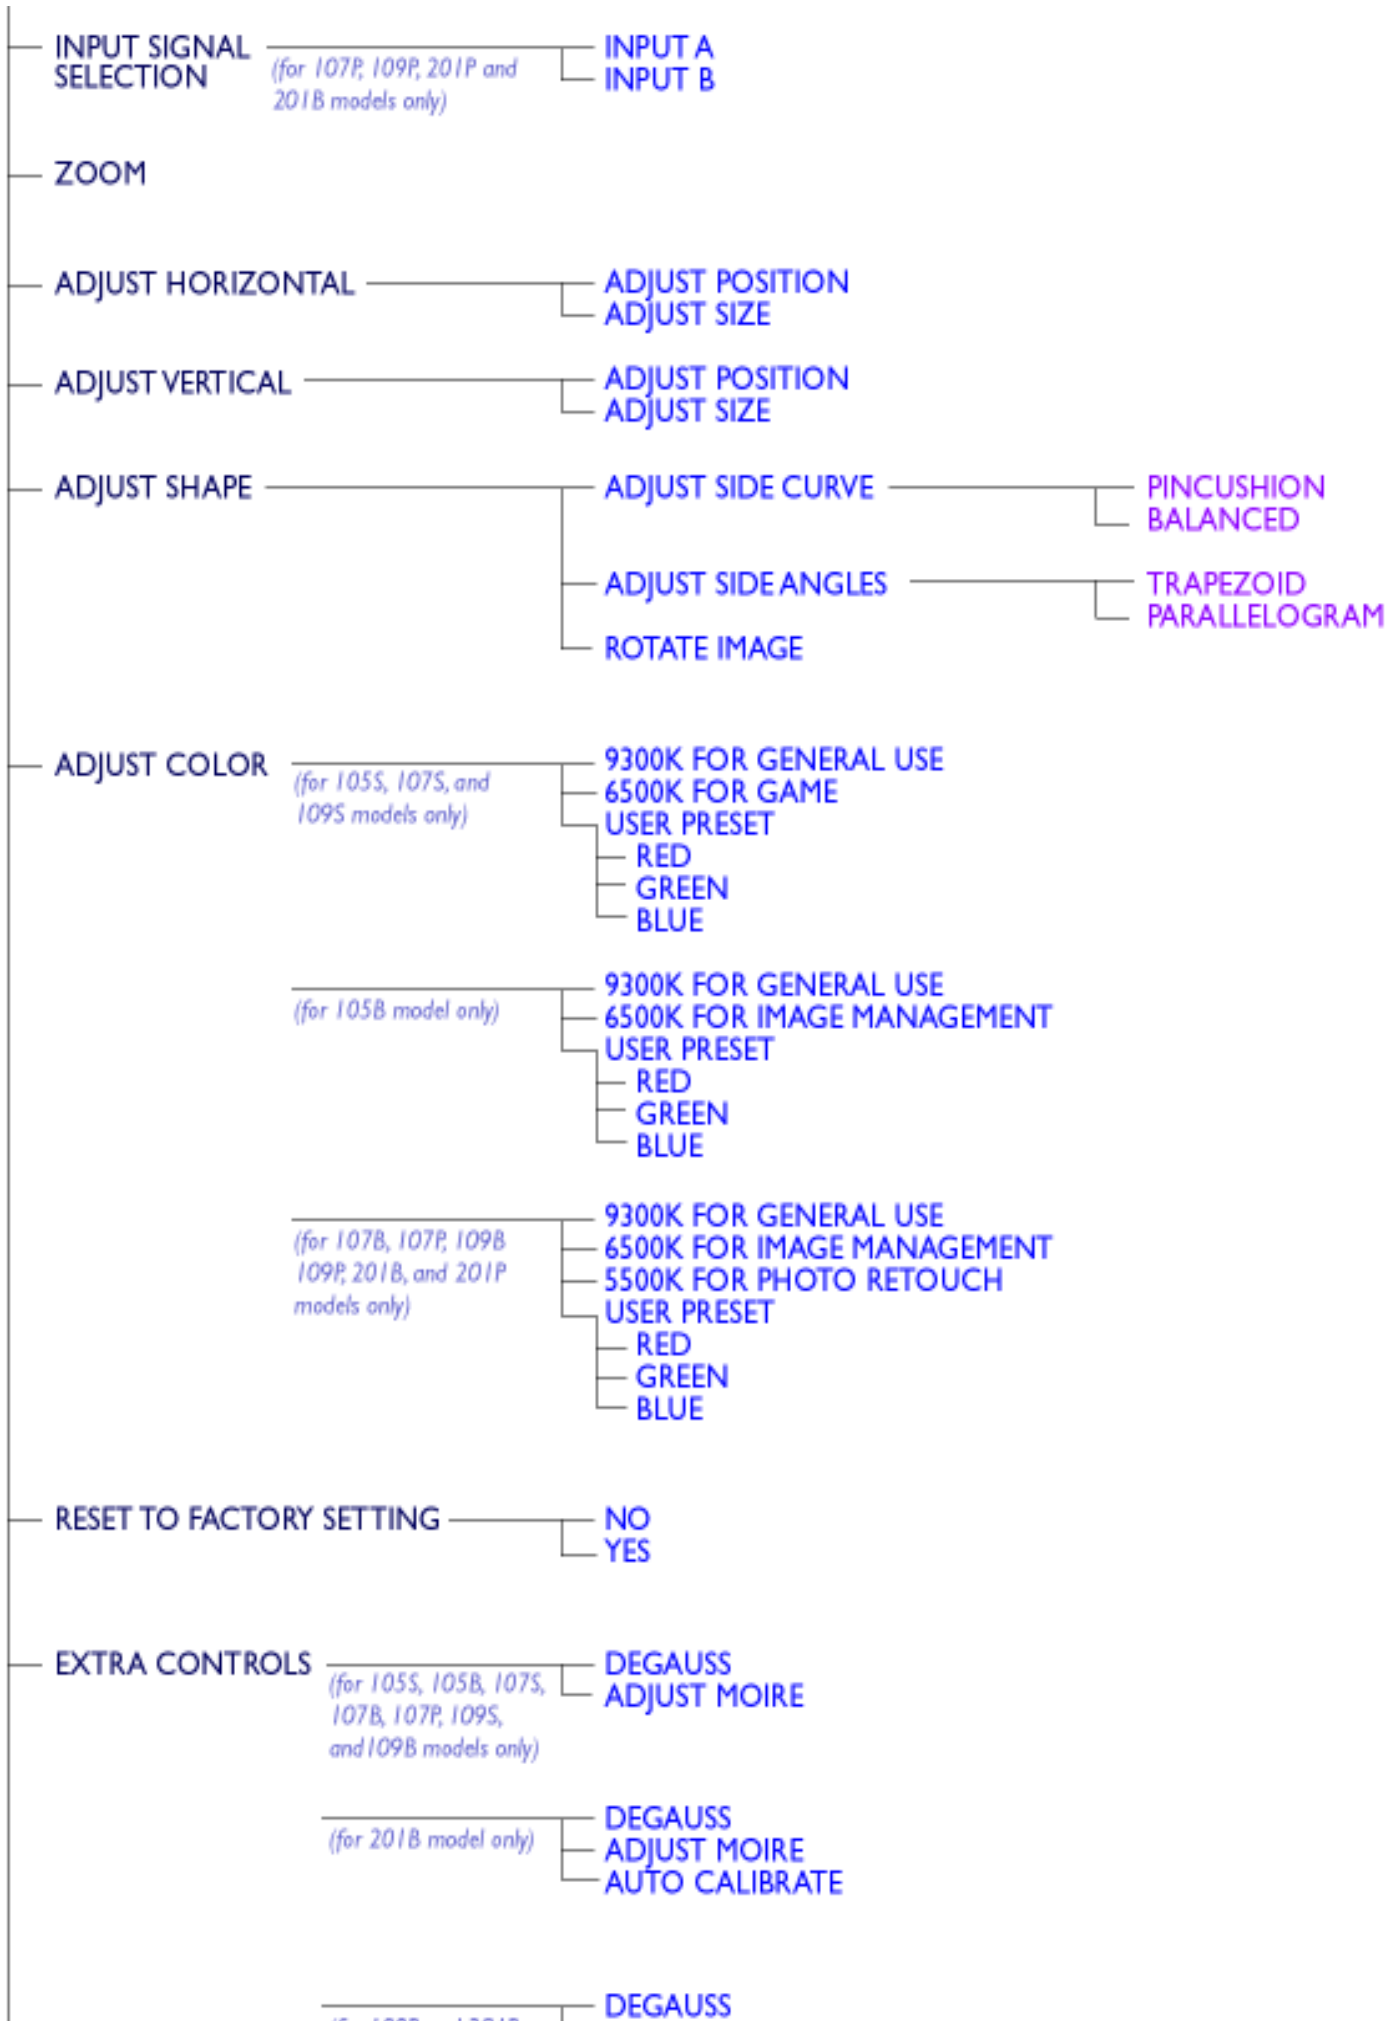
INPUT SIGNAL SELECTION
(for 107P, 109P, 201P and 201B models only)
INPUT A
INPUT B

ZOOM

ADJUST HORIZONTAL
ADJUST POSITION
ADJUST SIZE

ADJUST VERTICAL
ADJUST POSITION
ADJUST SIZE

ADJUST SHAPE
ADJUST SIDE CURVE
PINCUSHION
BALANCED
ADJUST SIDE ANGLES
TRAPEZOID
PARALLELOGRAM
ROTATE IMAGE

ADJUST COLOR
(for 105S, 107S, and 109S models only)
9300K FOR GENERAL USE
6500K FOR GAME
USER PRESET
RED
GREEN
BLUE

(for 105B model only)
9300K FOR GENERAL USE
6500K FOR IMAGE MANAGEMENT
USER PRESET
RED
GREEN
BLUE

(for 107B, 107P, 109B 109P, 201B, and 201P models only)
9300K FOR GENERAL USE
6500K FOR IMAGE MANAGEMENT
5500K FOR PHOTO RETOUCH
USER PRESET
RED
GREEN
BLUE

RESET TO FACTORY SETTING
NO
YES

EXTRA CONTROLS
(for 105S, 105B, 107S, 107B, 107P, 109S, and 109B models only)
DEGAUSS
ADJUST MOIRE

(for 201B model only)
DEGAUSS
ADJUST MOIRE
AUTO CALIBRATE

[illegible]
DEGAUSS